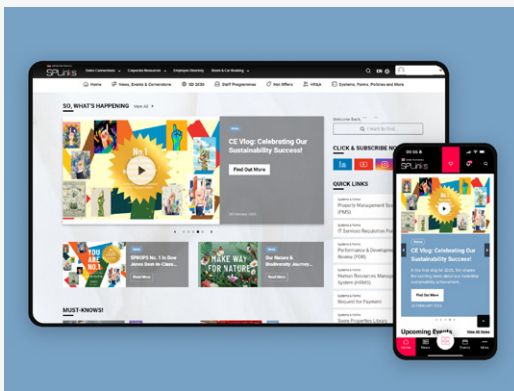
SPLinks
Sales Connections
Corporate Resources
Employee Directory
Room & Car Booking
EN
Home
News, Events & Connections
SD 2030
Staff Programmes
Hot Offers
HR&A
Systems, Forms, Policies and More
SO, WHAT'S HAPPENING
View All
News
CE Vlog: Celebrating Our Sustainability Success!
Find Out More
Welcome Back,
Logged By SSO
CLICK & SUBSCRIBE NO
QUICK LINKS
Systems & Forms
Property Management System (PMS)
IT Services Requisition Por
Performance & Developm Review (PDR)
Human Resources Manag System (HRMS)
Request for Payment
Sone Properties Library
News
SPHOPS No. 1 in Dow Jones Best-in-Class...
Learn More
MAKE WAY FOR NATURE
News
Our Nature & Biodiversity Journey...
Learn More
MUST-KNOWS!
SPLinks
CE Vlog: Celebrating Our Sustainability Success!
Find Out More
Upcoming Events
View All
Home
News
Events
More